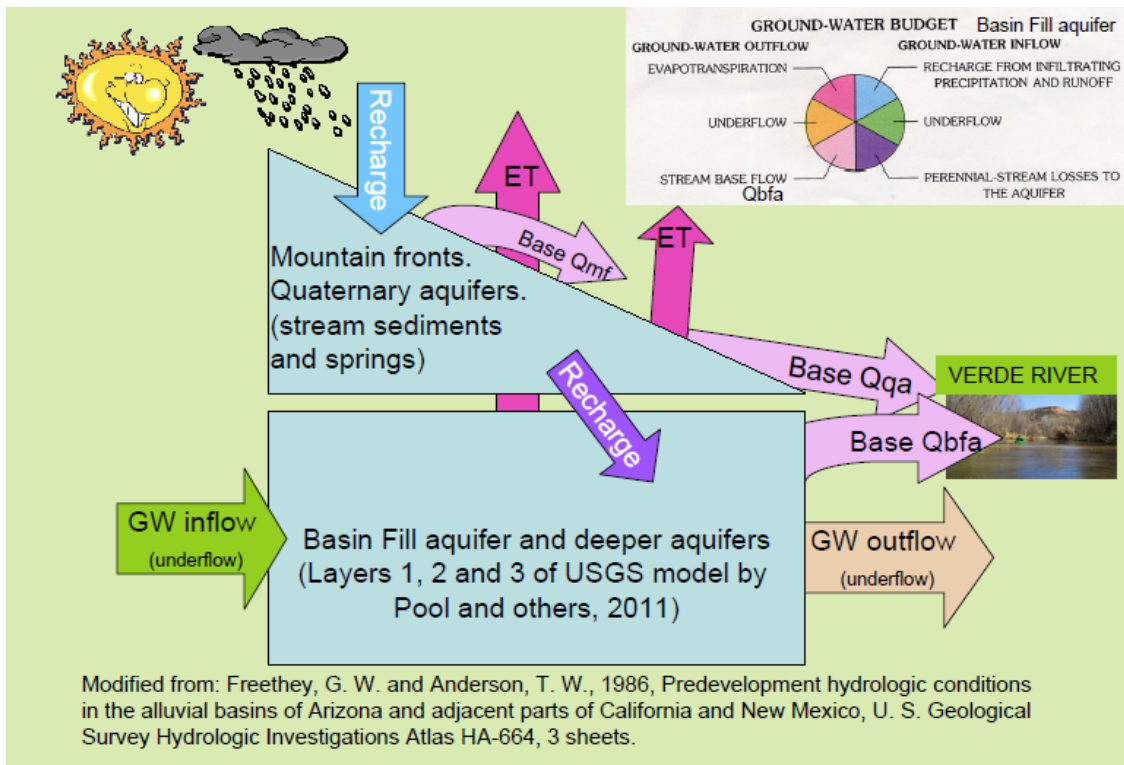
GROUND-WATER BUDGET Basin Fill aquifer

GROUND-WATER OUTFLOW

GROUND-WATER INFLOW

EVAPOTRANSPIRATION

RECHARGE FROM INFILTRATING PRECIPITATION AND RUNOFF

UNDERFLOW

UNDERFLOW

STREAM BASE FLOW Qbfa

PERENNIAL-STREAM LOSSES TO THE AQUIFER

Recharge

ET

Base Qmf

ET

Mountain fronts. Quaternary aquifers. (stream sediments and springs)

Base Qqa

VERDE RIVER

Recharge

Base Qbfa

GW inflow (underflow)

Basin Fill aquifer and deeper aquifers (Layers 1, 2 and 3 of USGS model by Pool and others, 2011)

GW outflow (underflow)

Modified from: Freethey, G. W. and Anderson, T. W., 1986, Predevelopment hydrologic conditions in the alluvial basins of Arizona and adjacent parts of California and New Mexico, U. S. Geological Survey Hydrologic Investigations Atlas HA-664, 3 sheets.